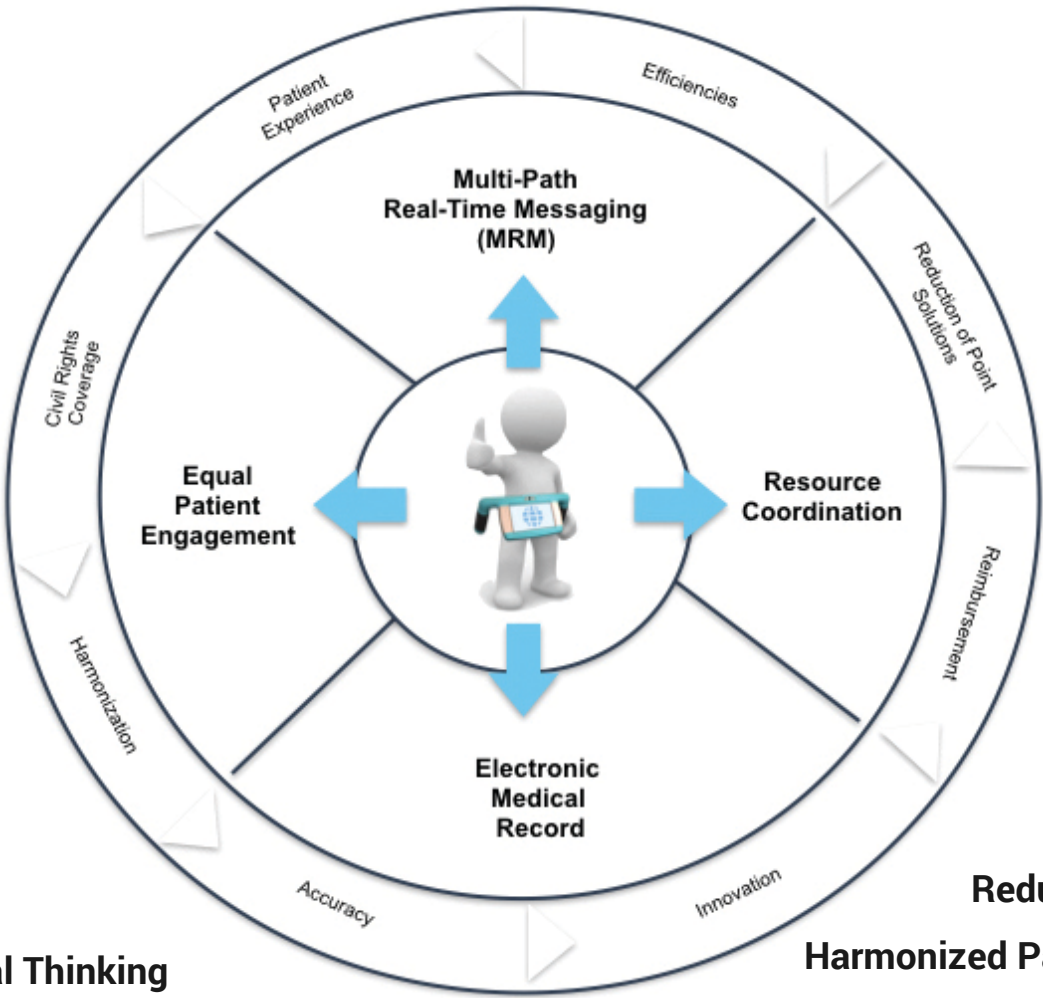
Patient Experience

Efficiencies

Reduction of Point Solutions

Reimbursement

Innovation

Accuracy

Harmonization

Civil Rights Coverage

Multi-Path Real-Time Messaging (MRM)

Equal Patient Engagement

Resource Coordination

Electronic Medical Record

Redu

Harmonized Pa

al Thinking